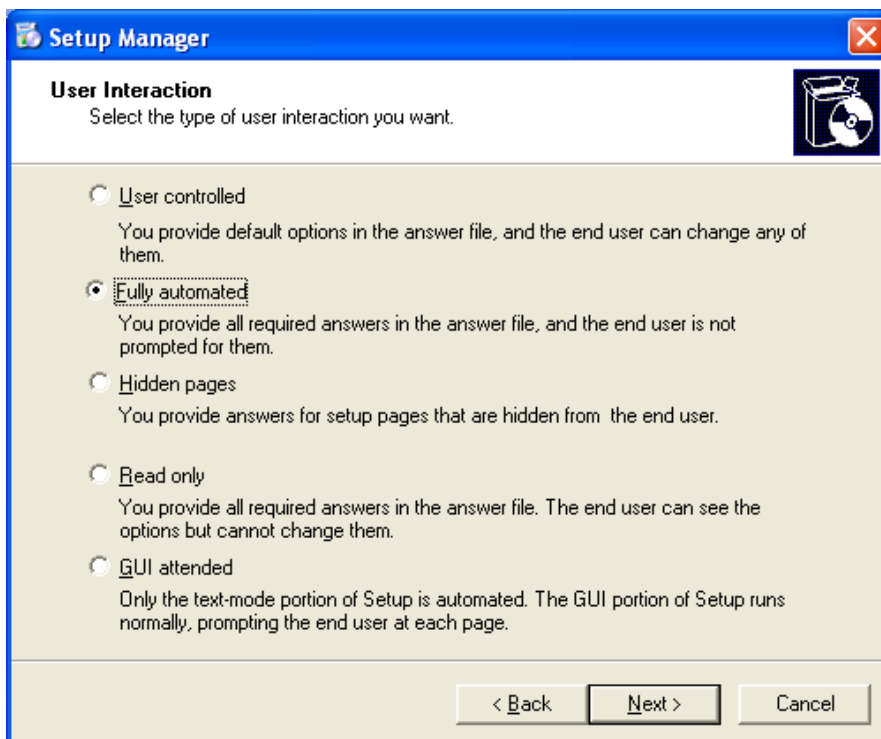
Setup Manager

User Interaction
Select the type of user interaction you want.

User controlled
You provide default options in the answer file, and the end user can change any of them.

Fully automated
You provide all required answers in the answer file, and the end user is not prompted for them.

Hidden pages
You provide answers for setup pages that are hidden from the end user.

Read only
You provide all required answers in the answer file. The end user can see the options but cannot change them.

GUI attended
Only the text-mode portion of Setup is automated. The GUI portion of Setup runs normally, prompting the end user at each page.

< Back | Next > | Cancel